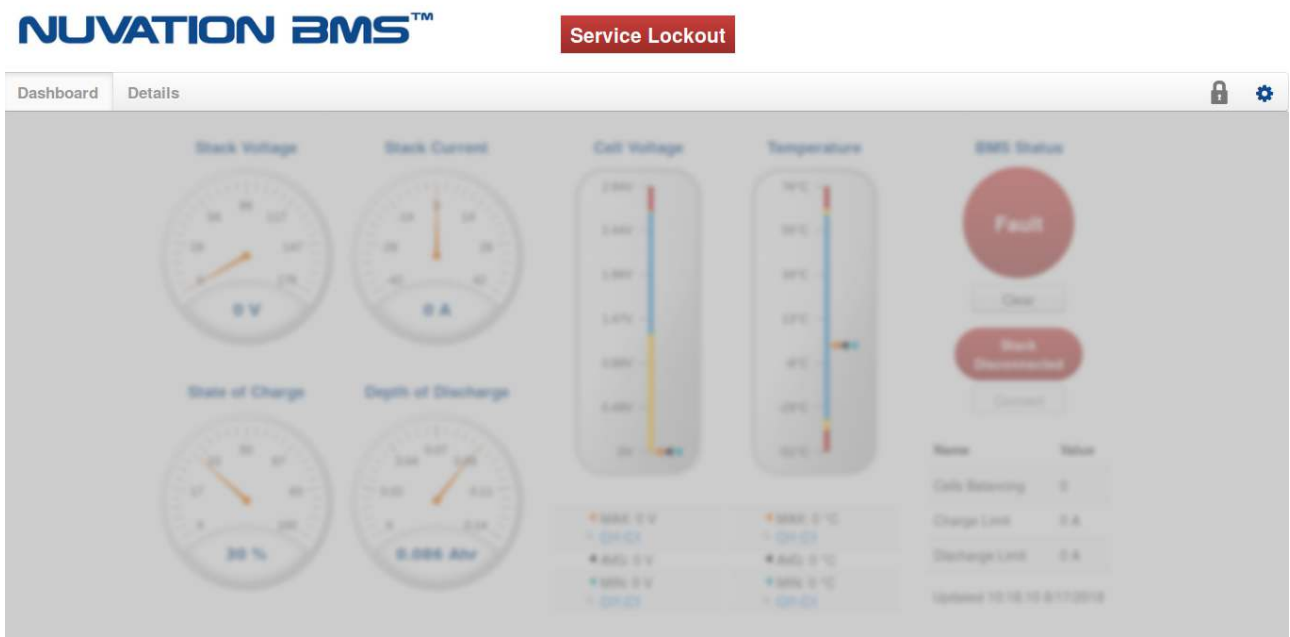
NUVATION BMS™

Service Lockout

Dashboard Details

Stack Voltage

0 V

Stack Current

0 A

Cell Voltage

Temperature

BMS Status

Fault

Clear

Stack Disconnected

Connect

State of Charge

30 %

Depth of Discharge

0.086 Ahr

| Name | Value |
|---|---|
| Cells Balancing | 0 |
| Charge Limit | 0 A |
| Discharge Limit | 0 A |

Updated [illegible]